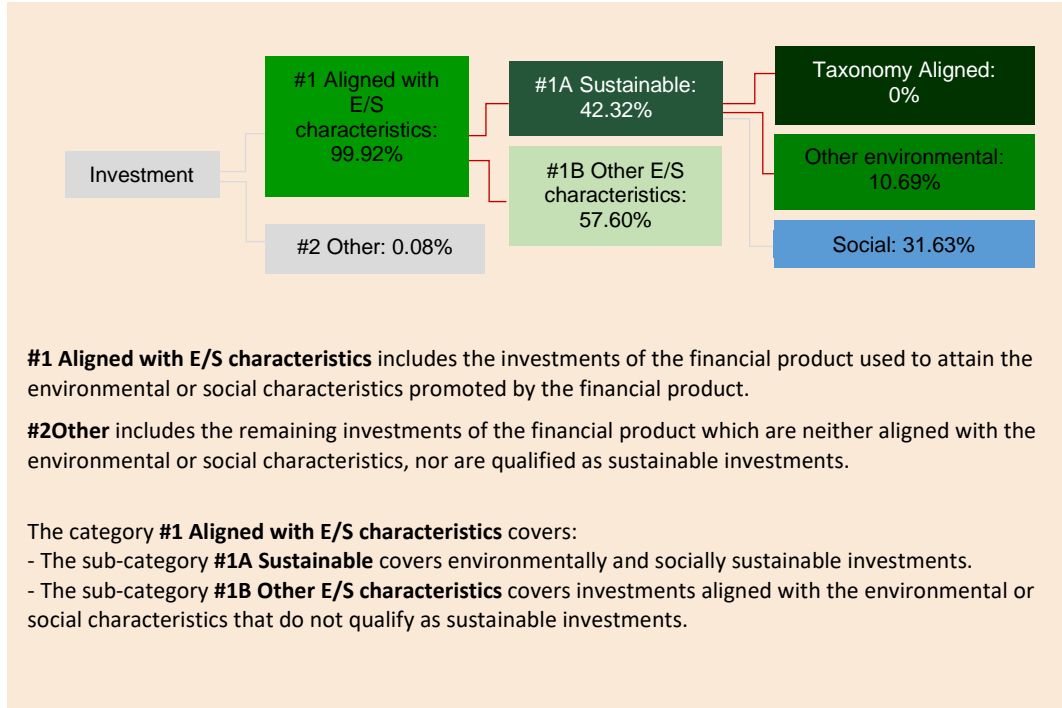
Investment

#1 Aligned with E/S characteristics: 99.92%

#2 Other: 0.08%

#1A Sustainable: 42.32%

#1B Other E/S characteristics: 57.60%

Taxonomy Aligned: 0%

Other environmental: 10.69%

Social: 31.63%

**#1 Aligned with E/S characteristics** includes the investments of the financial product used to attain the environmental or social characteristics promoted by the financial product.

**#2Other** includes the remaining investments of the financial product which are neither aligned with the environmental or social characteristics, nor are qualified as sustainable investments.

The category **#1 Aligned with E/S characteristics** covers:
- The sub-category **#1A Sustainable** covers environmentally and socially sustainable investments.
- The sub-category **#1B Other E/S characteristics** covers investments aligned with the environmental or social characteristics that do not qualify as sustainable investments.